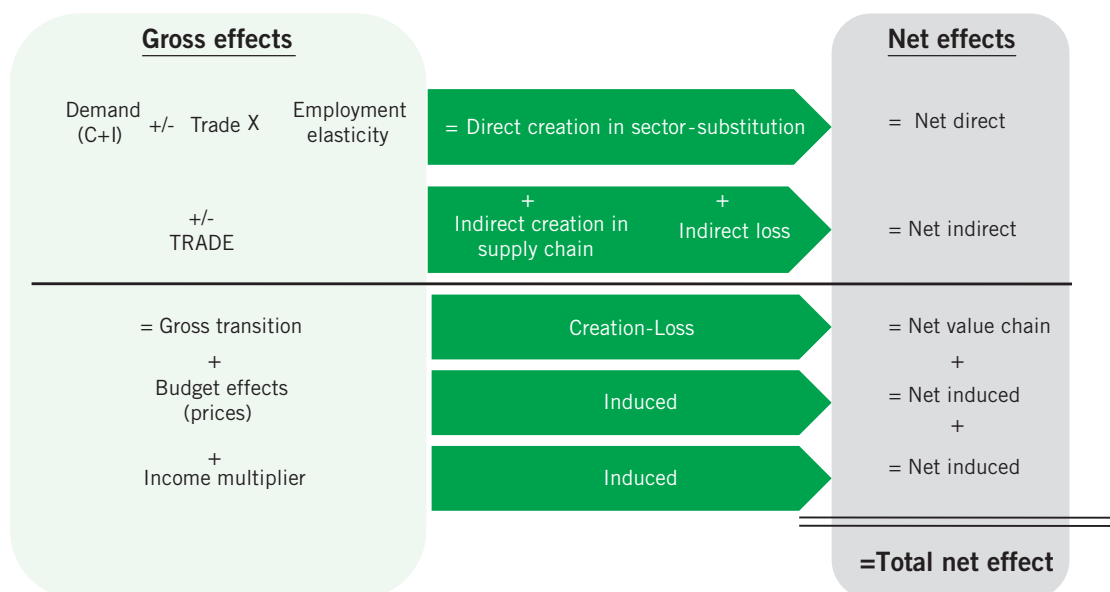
Gross effects

Net effects

Demand (C+I) +/- Trade X Employment elasticity

= Direct creation in sector-substitution

= Net direct

+/- TRADE

+ Indirect creation in supply chain

+ Indirect loss

= Net indirect

= Gross transition

Creation-Loss

= Net value chain

+

+ Budget effects (prices)

Induced

= Net induced

+

+ Income multiplier

Induced

= Net induced

=Total net effect